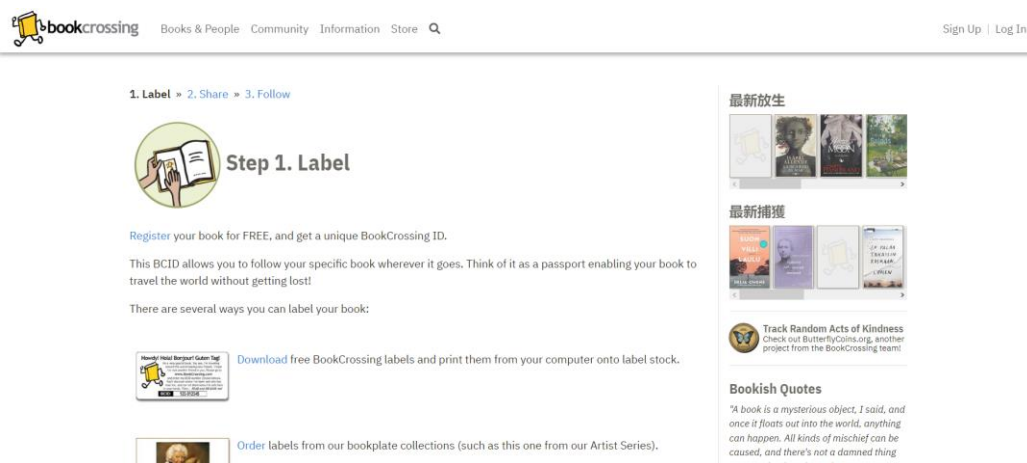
bookcrossing Books & People Community Information Store

Sign Up | Log In

1. Label » 2. Share » 3. Follow

Step 1. Label

Register your book for FREE, and get a unique BookCrossing ID.

This BCID allows you to follow your specific book wherever it goes. Think of it as a passport enabling your book to travel the world without getting lost!

There are several ways you can label your book:

Howdy! Hola! Bonjour! Guten Tag! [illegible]

Download free BookCrossing labels and print them from your computer onto label stock.

Order labels from our bookplate collections (such as this one from our Artist Series).

最新放生

最新捕獲

Track Random Acts of Kindness
Check out ButterflyCoins.org, another project from the BookCrossing team!

Bookish Quotes
"A book is a mysterious object, I said, and once it floats out into the world, anything can happen. All kinds of mischief can be caused, and there's not a damned thing